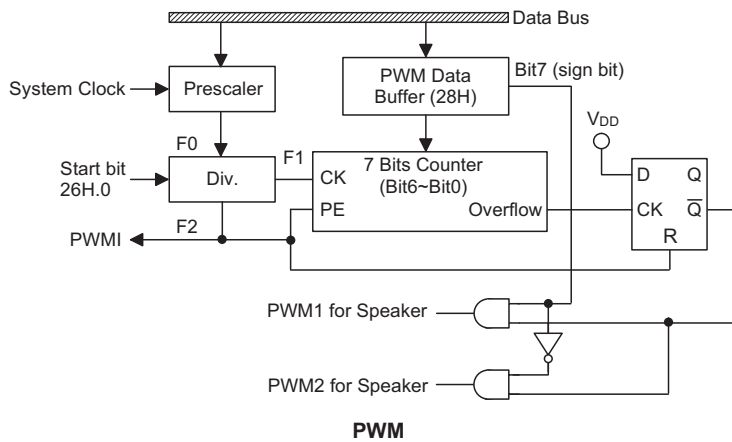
Data Bus

System Clock

Prescaler

PWM Data Buffer (28H)

Bit7 (sign bit)

$V_{DD}$

F0

F1

Start bit 26H.0

Div.

CK

7 Bits Counter (Bit6~Bit0)

PE

Overflow

D

Q

CK

$\overline{Q}$

R

F2

PWMI

PWM1 for Speaker

PWM2 for Speaker

PWM